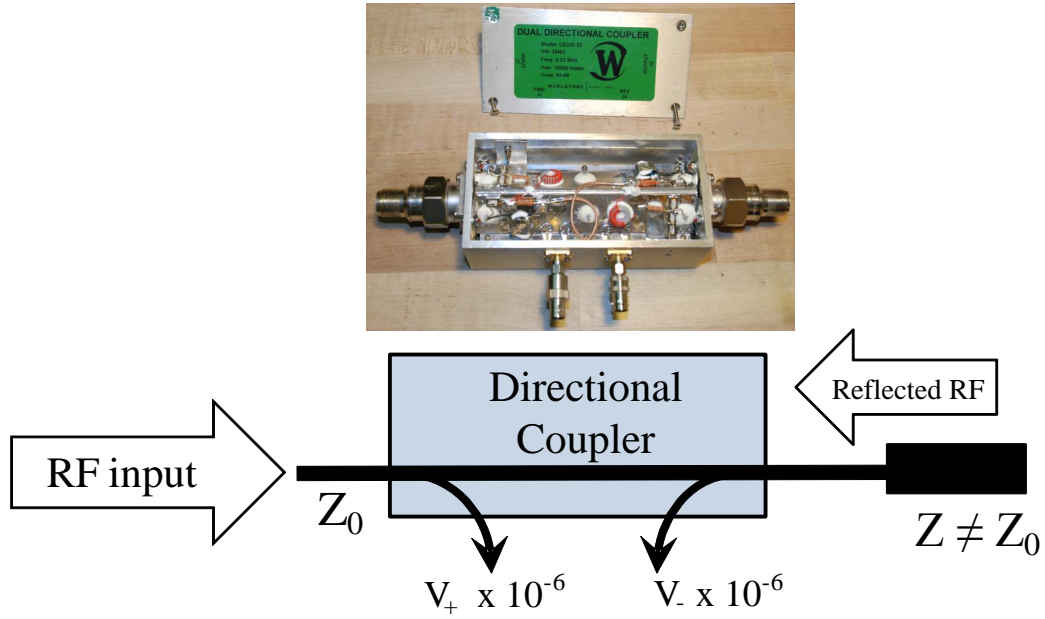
DUAL DIRECTIONAL COUPLER

Model: CD225-33
S/N: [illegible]
Freq: 2-32 MHz
Pwr: 10000 Watts
Coup: 60 dB

W

WERLATONE

FWD

REV

Directional Coupler

Reflected RF

RF input

$Z_0$

$Z \neq Z_0$

$V_+ \times 10^{-6}$

$V_- \times 10^{-6}$